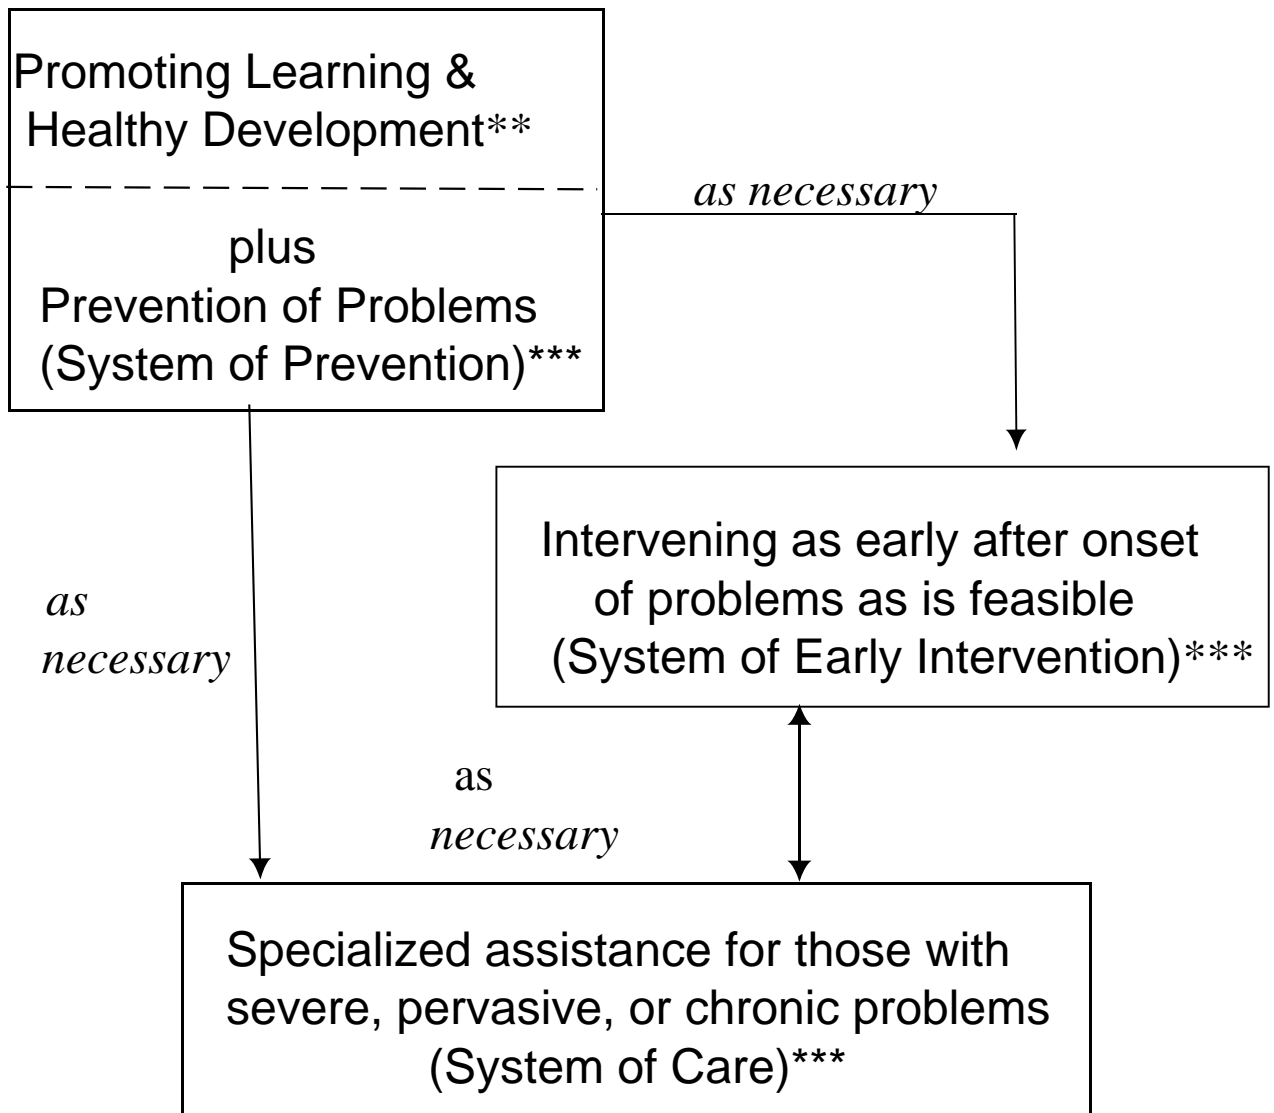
Promoting Learning & Healthy Development**

plus
Prevention of Problems
(System of Prevention)***

*as necessary*

Intervening as early after onset of problems as is feasible
(System of Early Intervention)***

*as necessary*

as *necessary*

Specialized assistance for those with severe, pervasive, or chronic problems
(System of Care)***